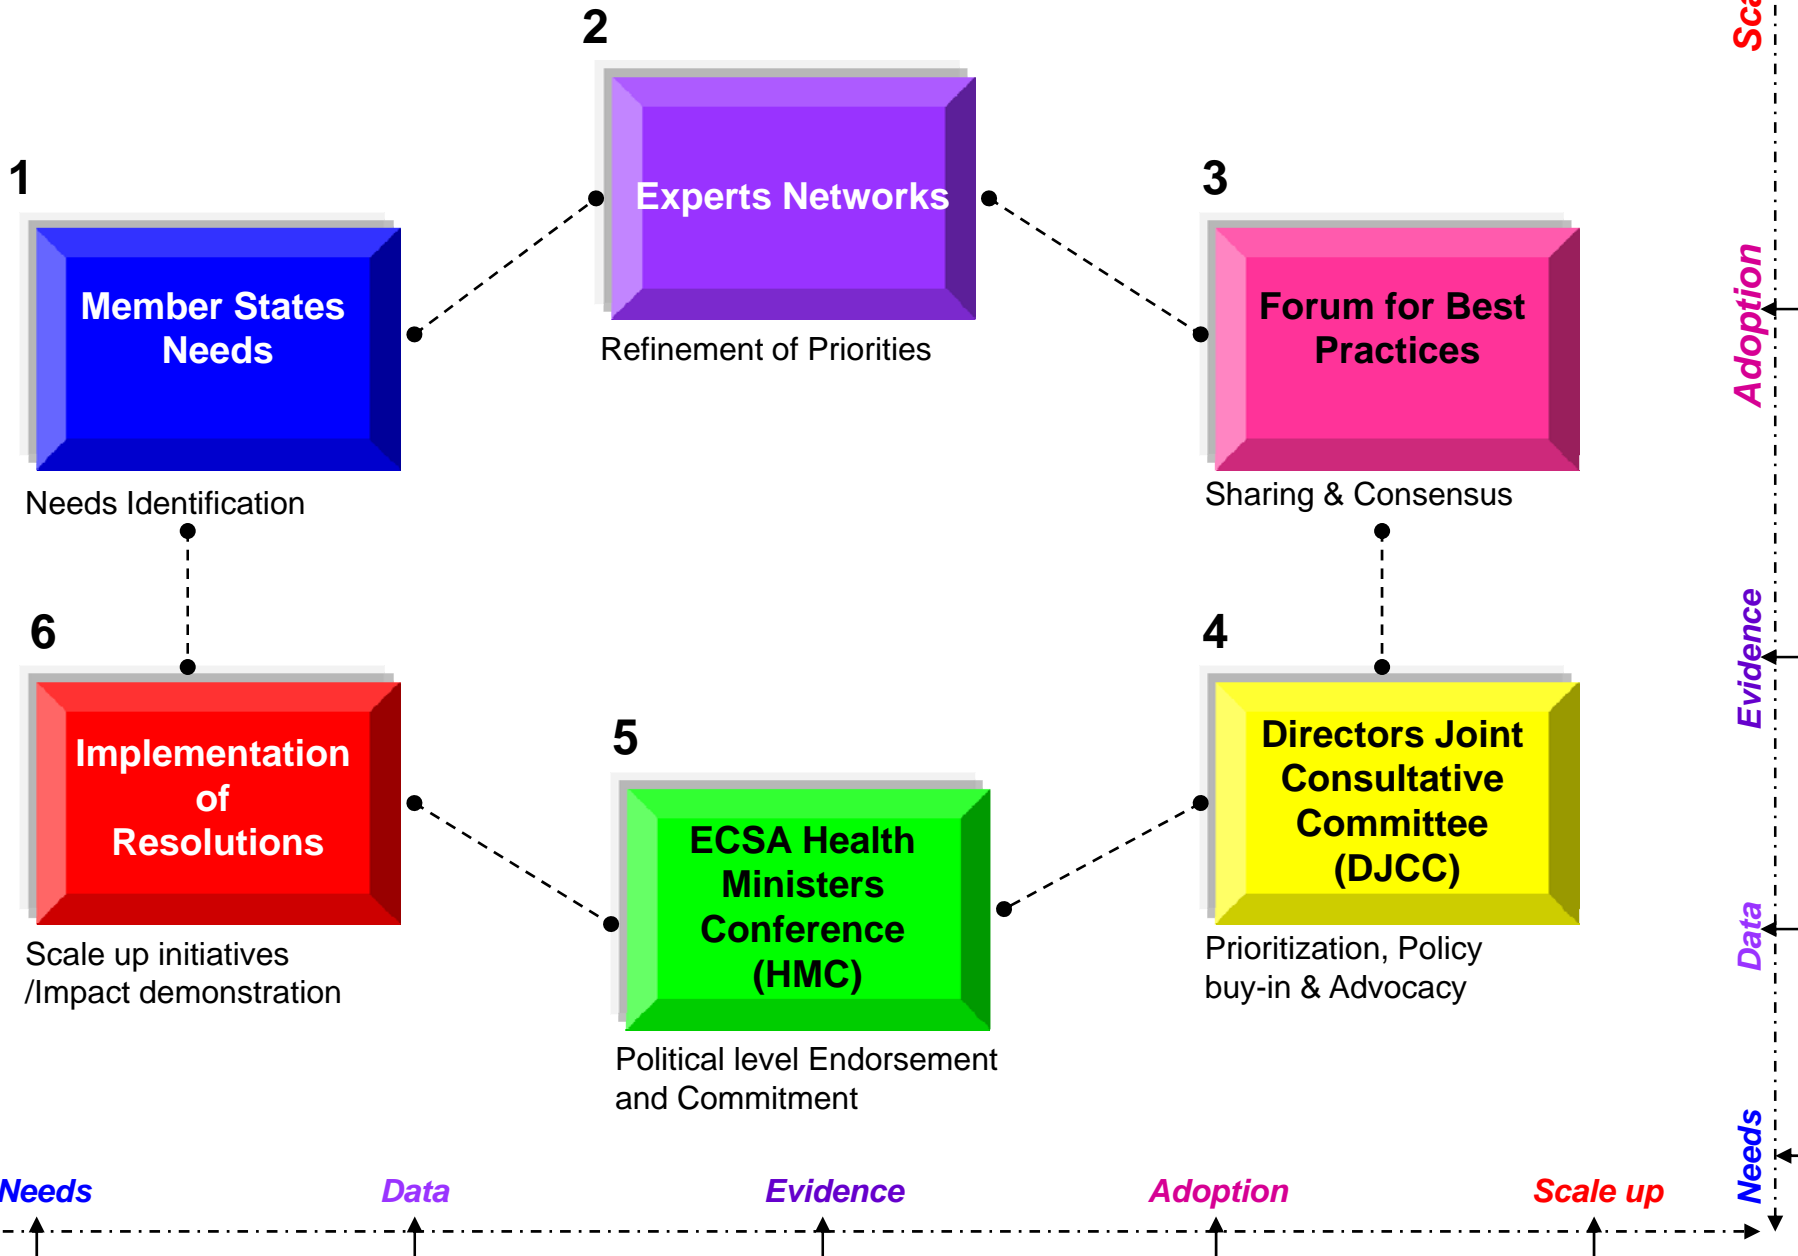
2

Experts Networks

Refinement of Priorities

1

Member States Needs

Needs Identification

3

Forum for Best Practices

Sharing & Consensus

6

Implementation of Resolutions

Scale up initiatives /Impact demonstration

5

ECSA Health Ministers Conference (HMC)

Political level Endorsement and Commitment

4

Directors Joint Consultative Committee (DJCC)

Prioritization, Policy buy-in & Advocacy

Needs Data Evidence Adoption Scale up

Sca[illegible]

Adoption

Evidence

Data

Needs